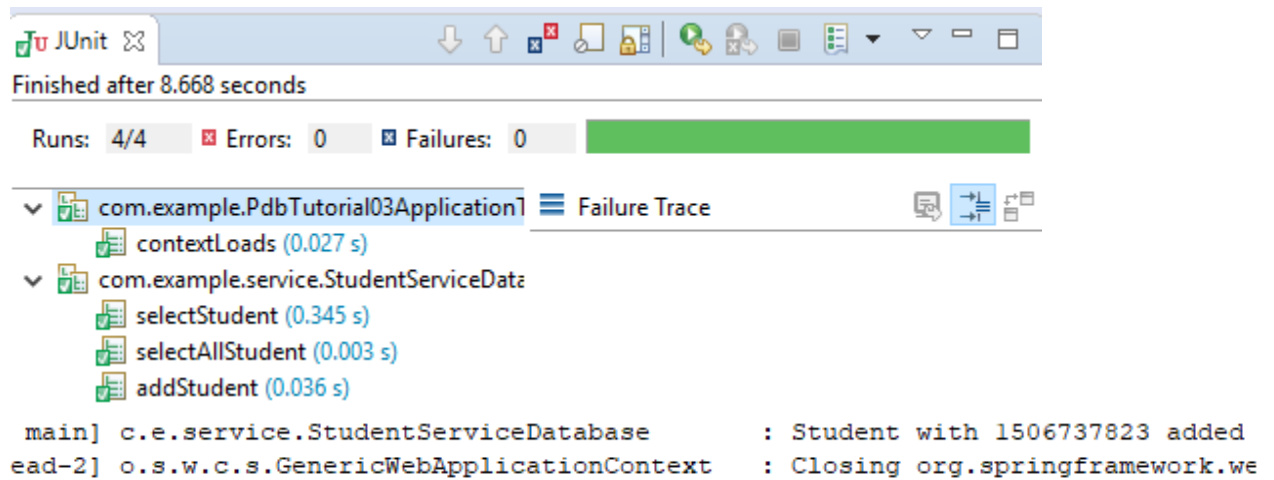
JUnit ☒

Finished after 8.668 seconds

Runs: 4/4 Errors: 0 Failures: 0

com.example.PdbTutorial03ApplicationT
contextLoads (0.027 s)
com.example.service.StudentServiceData
selectStudent (0.345 s)
selectAllStudent (0.003 s)
addStudent (0.036 s)

Failure Trace

main] c.e.service.StudentServiceDatabase : Student with 1506737823 added
ead-2] o.s.w.c.s.GenericWebApplicationContext : Closing org.springframework.we